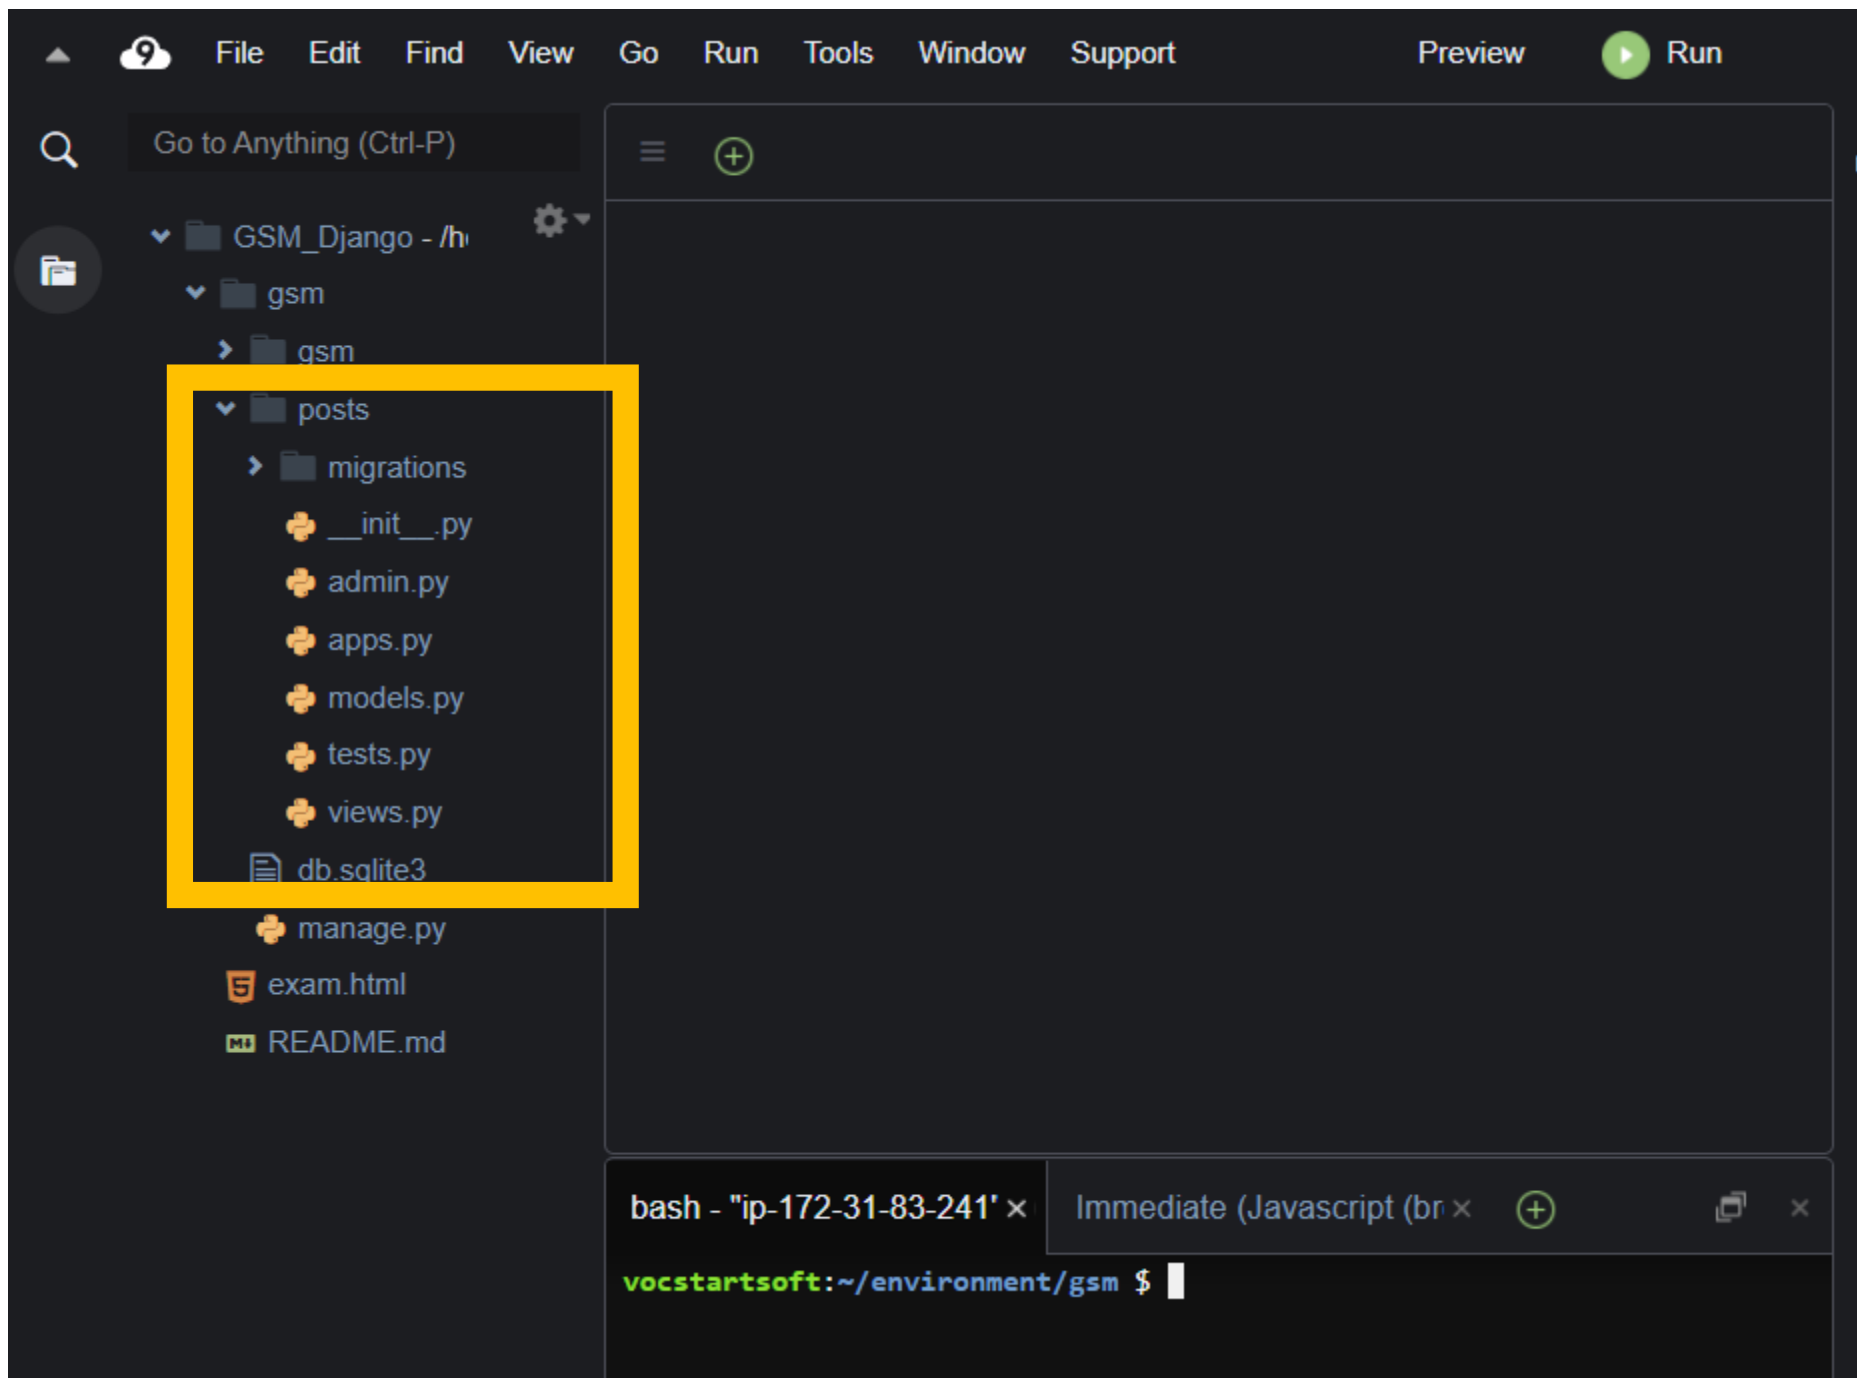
File Edit Find View Go Run Tools Window Support Preview Run

Go to Anything (Ctrl-P)

GSM_Django - /h
gsm
gsm
posts
migrations
__init__.py
admin.py
apps.py
models.py
tests.py
views.py
db.sqlite3
manage.py
exam.html
README.md

bash - "ip-172-31-83-241" × Immediate (Javascript (br ×

vocstartsoft:~/environment/gsm $